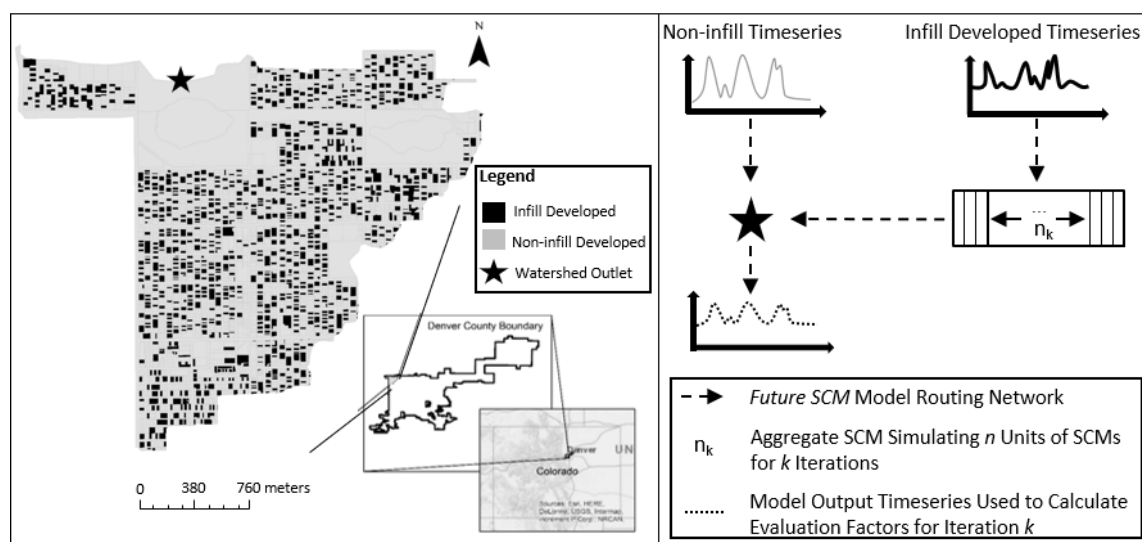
N

Legend
Infill Developed
Non-infill Developed
Watershed Outlet

Denver County Boundary

Denver
UN
Colorado

Sources: Esri, HERE, DeLorme, USGS, Intermap, increment P Corp., NRCAN

0 380 760 meters

Non-infill Timeseries

Infill Developed Timeseries

...
$n_k$

*Future SCM* Model Routing Network

$n_k$ Aggregate SCM Simulating *n* Units of SCMs for *k* Iterations

Model Output Timeseries Used to Calculate Evaluation Factors for Iteration *k*